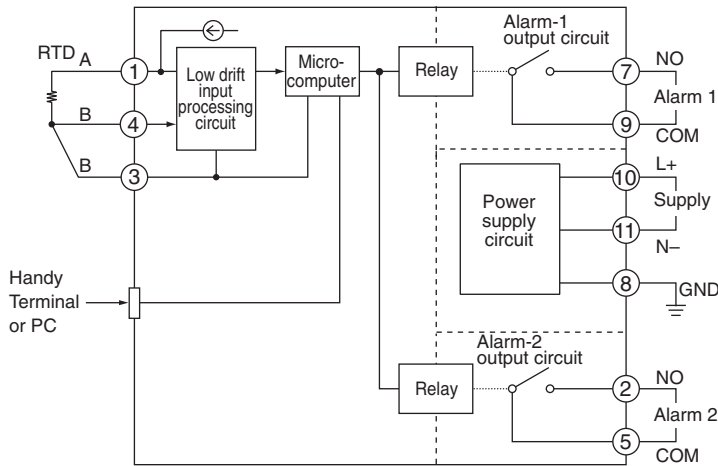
RTD A

B

B

1

4

3

Low drift input processing circuit

Micro-computer

Relay

Alarm-1 output circuit

7 NO

Alarm 1

9 COM

Power supply circuit

10 L+

Supply

11 N–

8 GND

Handy Terminal or PC

Relay

Alarm-2 output circuit

2 NO

Alarm 2

5 COM